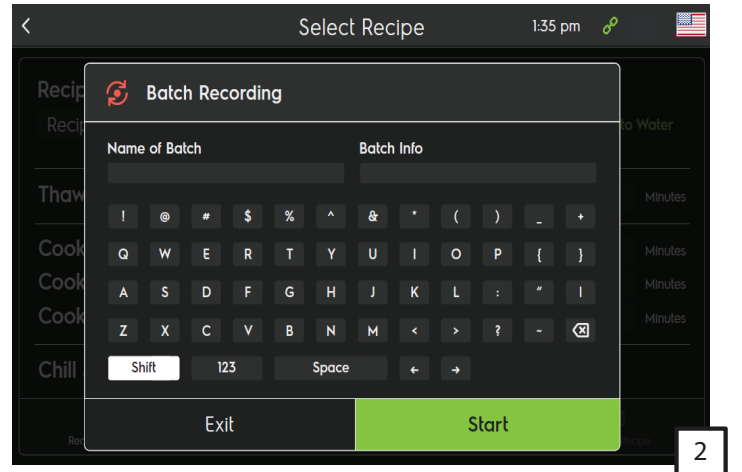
<
Select Recipe
1:35 pm

Recip
Recip
o Water

Batch Recording

Name of Batch
Batch Info

Thaw
Minutes

Cook
Cook
Cook
Minutes
Minutes
Minutes

Chill

! @ # $ % ^ & * ( ) _ +
Q W E R T Y U I O P { }
A S D F G H J K L : " |
Z X C V B N M < > ? ~
Shift 123 Space ← →

Exit
Start

Rec
ecipe

2